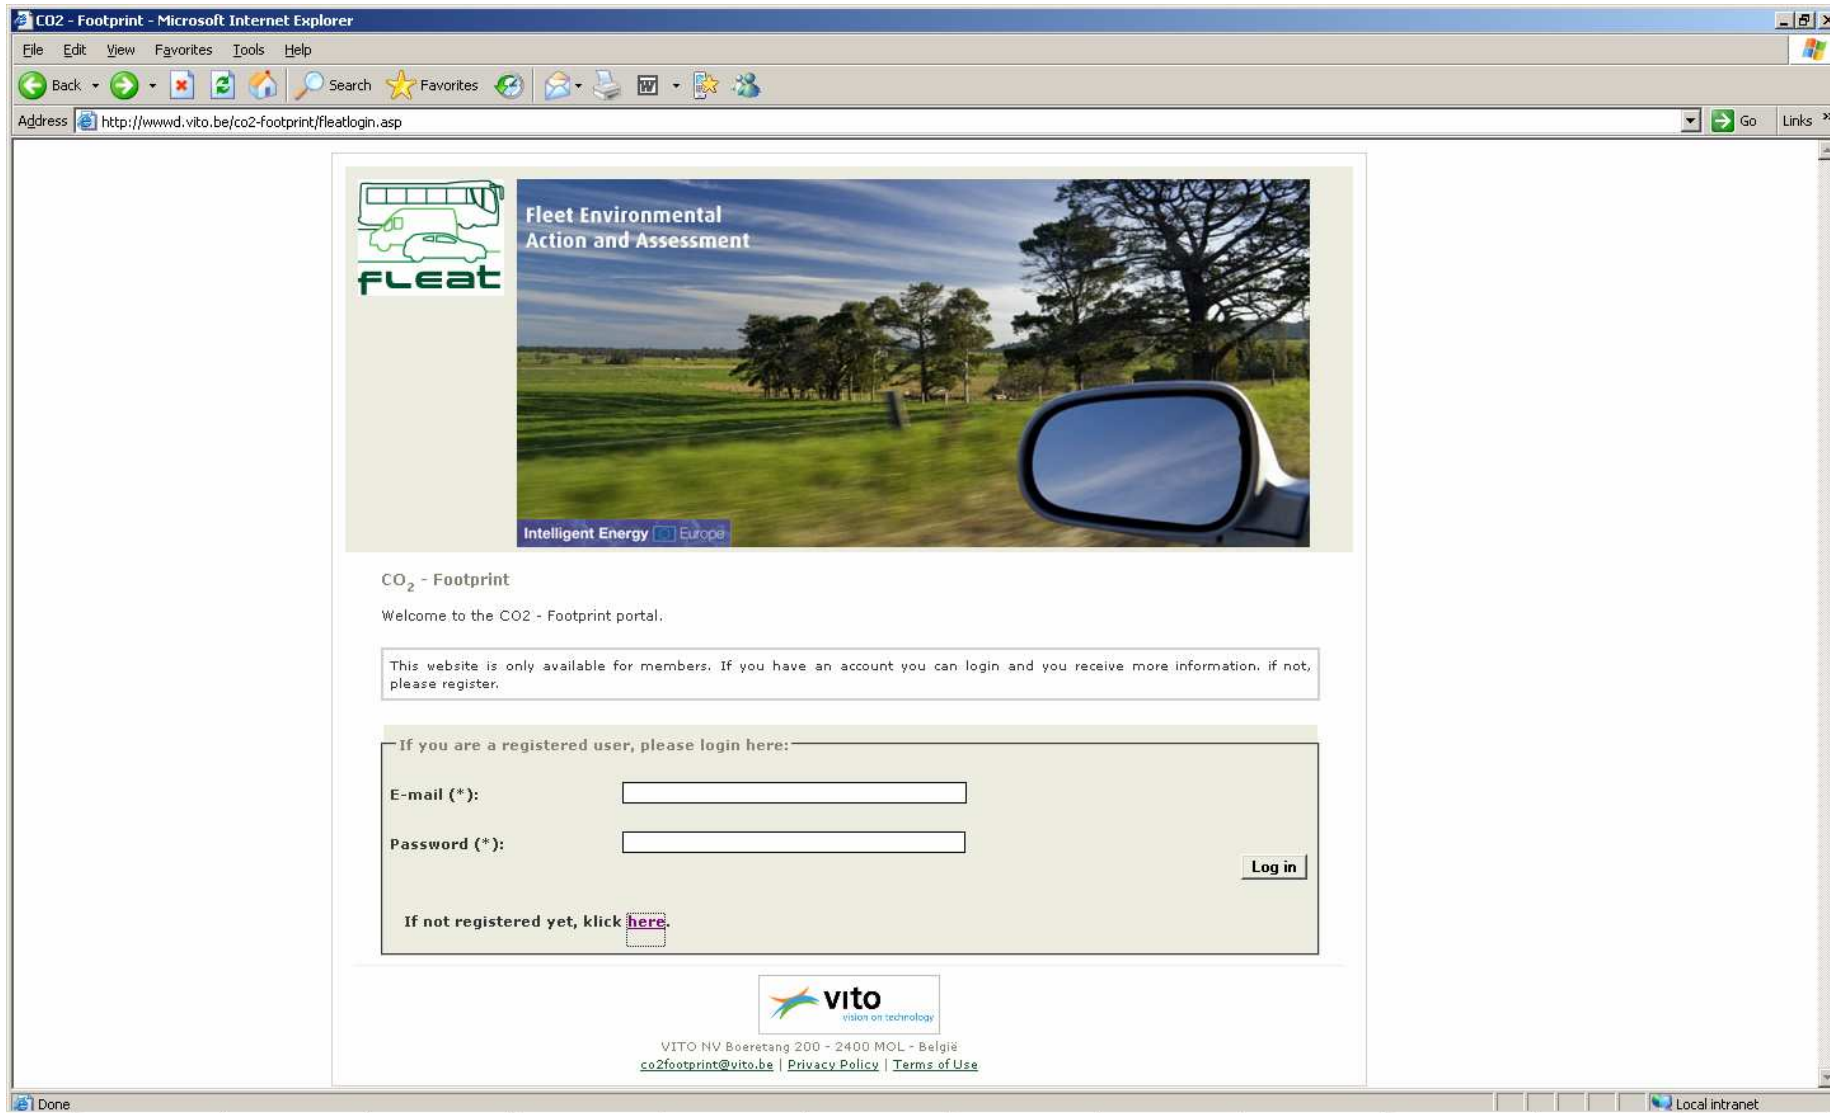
CO2 - Footprint - Microsoft Internet Explorer

File Edit View Favorites Tools Help

Back Search Favorites

Address http://wwwd.vito.be/co2-footprint/fleatlogin.asp Go Links

fleat

Fleet Environmental Action and Assessment

Intelligent Energy Europe

$CO_2$ - Footprint

Welcome to the CO2 - Footprint portal.

This website is only available for members. If you have an account you can login and you receive more information. if not, please register.

If you are a registered user, please login here:

E-mail (*):

Password (*):

Log in

If not registered yet, klick here.

vito vision on technology

VITO NV Boeretang 200 - 2400 MOL - België
co2footprint@vito.be | Privacy Policy | Terms of Use

Done Local intranet